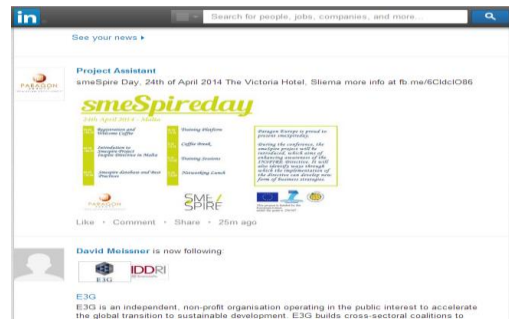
in

Search for people, jobs, companies, and more...

See your news ▸

PARAGON

Project Assistant

smeSpire Day, 24th of April 2014 The Victoria Hotel, Sliema more info at fb.me/6CIdcIO86

smeSpireday

24th April 2014 - Malta

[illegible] Registration and Welcome Coffee

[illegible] Introduction to Smespire Project Inspire Directive in Malta

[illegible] Smespire database and Best Practices

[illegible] Training Platform

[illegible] Coffee Break

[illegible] Training Sessions

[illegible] Networking Lunch

Paragon Europe is proud to present smespireday.

During the conference, the smeSpire project will be introduced, which aims at enhancing awareness of the INSPIRE Directive. It will also identify ways through which the implementation of the directive can develop new form of business strategies.

PARAGON

SME SPIRE

Like · Comment · Share · 25m ago

David Meissner is now following:

E3G

IDDRI

E3G

E3G is an independent, non-profit organisation operating in the public interest to accelerate the global transition to sustainable development. E3G builds cross-sectoral coalitions to